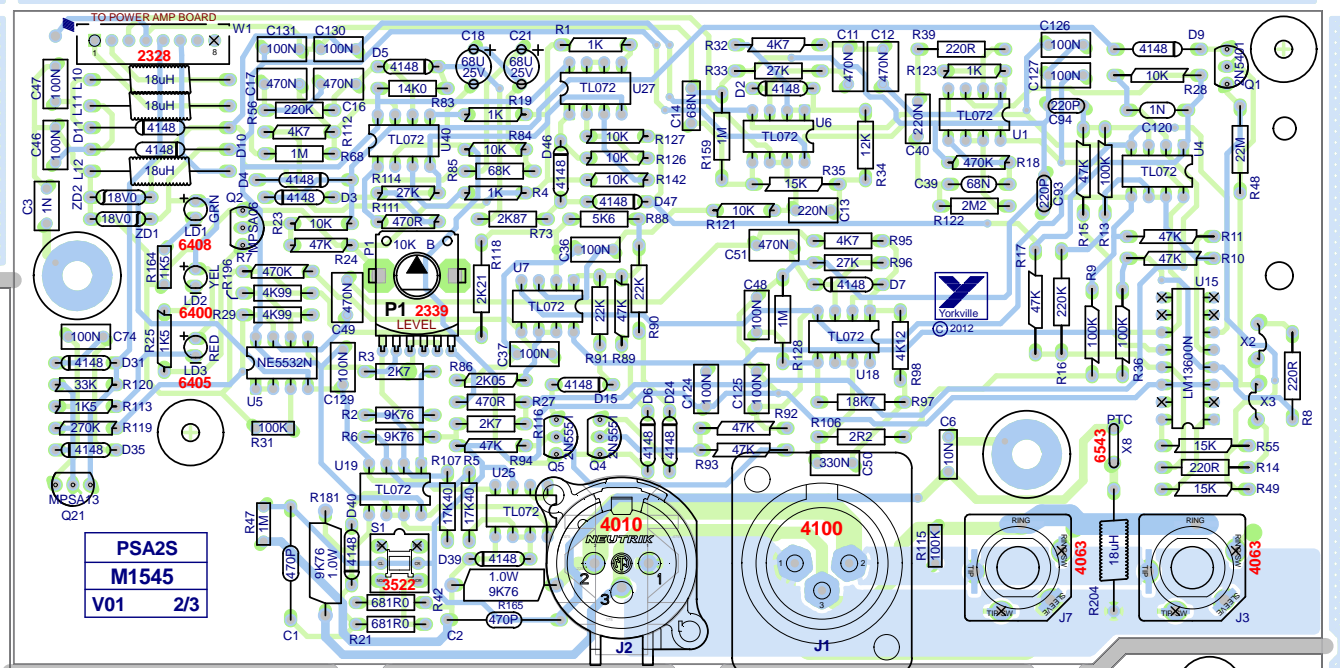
TO POWER AMP BOARD
W1
1
8
2328
18uH
18uH
4148
4148
18uH
C47 100N
L10
L11
D11
C46 100N
L12
D10
ZD2 18V0
18V0
ZD1
C3 1N
C131 100N
C130 100N
470N
470N
R56 C47
220K
C16
4K7
1M
R68
R112
D4 4148
4148 D3
Q2
GRN
LD1
6408
R23 10K
47K R24
R164 1K5
R7
YEL
LD2
6400
R196 470K
4K99
R29 4K99
R25 1K5
RED
LD3
6405
100N C74
4148 D31
33K R120
1K5 R113
270K R119
4148 D35
MPSA13
Q21
NE5532N
U5
100K
R31
D5 4148
14K0
R83
C18 68U 25V
C21 68U 25V
R1 1K
TL072
U27
R19 1K
TL072
U40
R84 10K
R85 68K
R114 27K
R111 470R
1K R4
2K87
R73
D46 4148
10K R127
10K R126
10K R142
4148 D47
5K6 R88
C14 68N
P1 10K B
P1 2339 LEVEL
C49 470N
R118 2K21
U7 TL072
C36 100N
22K
47K
22K
R91 R89
R90
C37 100N
R3 2K7
C129 100N
R86 2K05
470R R27
2K7
47K R94
R2 9K76
R6 9K76
4148
D15
R116 2N5551
Q5
2N5551
Q4
D6 4148
D24 4148
C124 100N
C125 100N
U19 TL072
R107 R5
U25
17K40
17K40
TL072
R181
R47 1M
9K76 1.0W
D40 4148
S1
3522
470P
C1
D39 4148
1.0W 9K76
R165
R42
681R0
681R0
R21
470P
C2
4010
NEUTRIK
2 1 3
J2
PSA2S
M1545
V01 2/3
R32 4K7
R33 27K
D2 4148
R159 1M
TL072
U6
C11 470N
C12 470N
R35 15K
12K R34
R121 10K
220N C13
C51 470N
4K7 R95
27K R96
4148 D7
C48 100N
1M
R128
TL072
U18
4K12
R98
18K7 R97
R92
47K
47K
R93
R106 2R2
330N C50
4100
J1
C6 10N
R39 220R
R123 1K
C40 220N
TL072
U1
470K R18
C39 68N
2M2
R122
Yorkville
© 2012
C126 100N
C127 100N
220P C94
C93 220P
4148 D9
10K R28
1N
C120
Q1
2N5401
22M R48
R15 47K
R13 100K
TL072
U4
47K R11
47K R10
R17 47K
220K R16
R9 100K
100K R36
U15
LM13600N
X2
X3
220R R8
PTC X8
6543
15K R55
220R R14
15K R49
R115 100K
18uH
R204
RING
TIP
SLEEVE
4063
J7
J3
4063